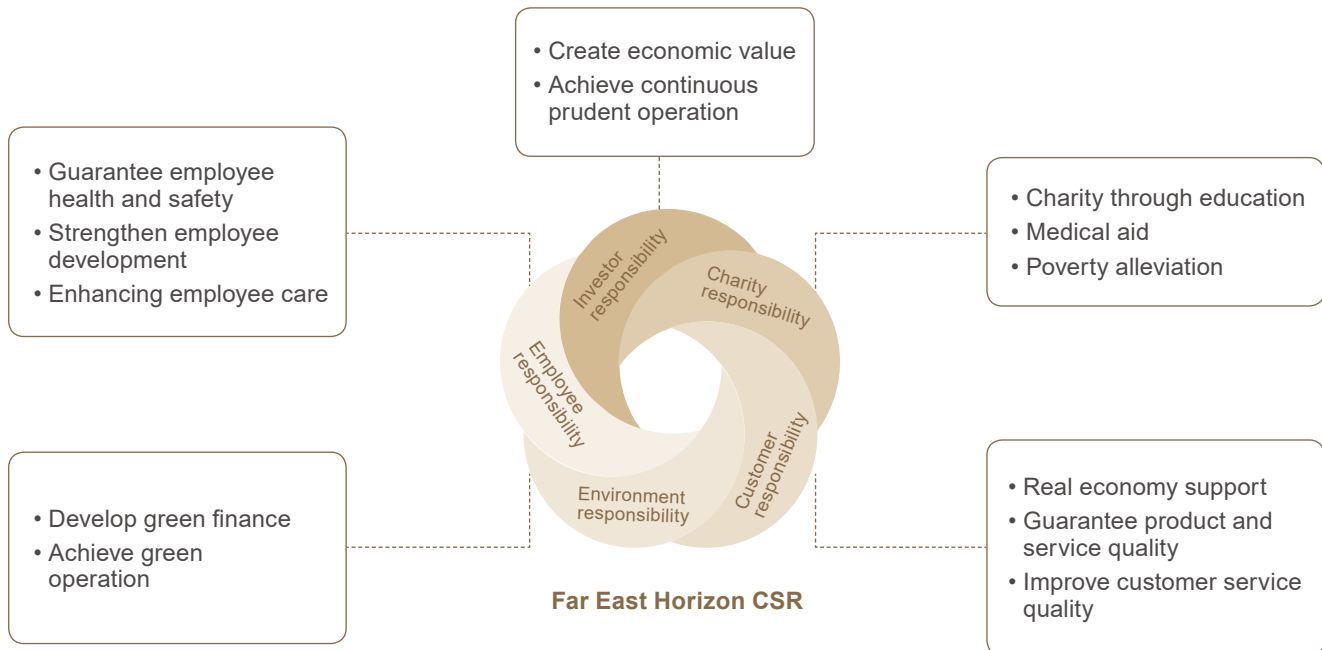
• Create economic value
• Achieve continuous prudent operation

• Guarantee employee health and safety
• Strengthen employee development
• Enhancing employee care

• Charity through education
• Medical aid
• Poverty alleviation

Investor responsibility

Charity responsibility

Employee responsibility

Customer responsibility

Environment responsibility

• Develop green finance
• Achieve green operation

• Real economy support
• Guarantee product and service quality
• Improve customer service quality

Far East Horizon CSR